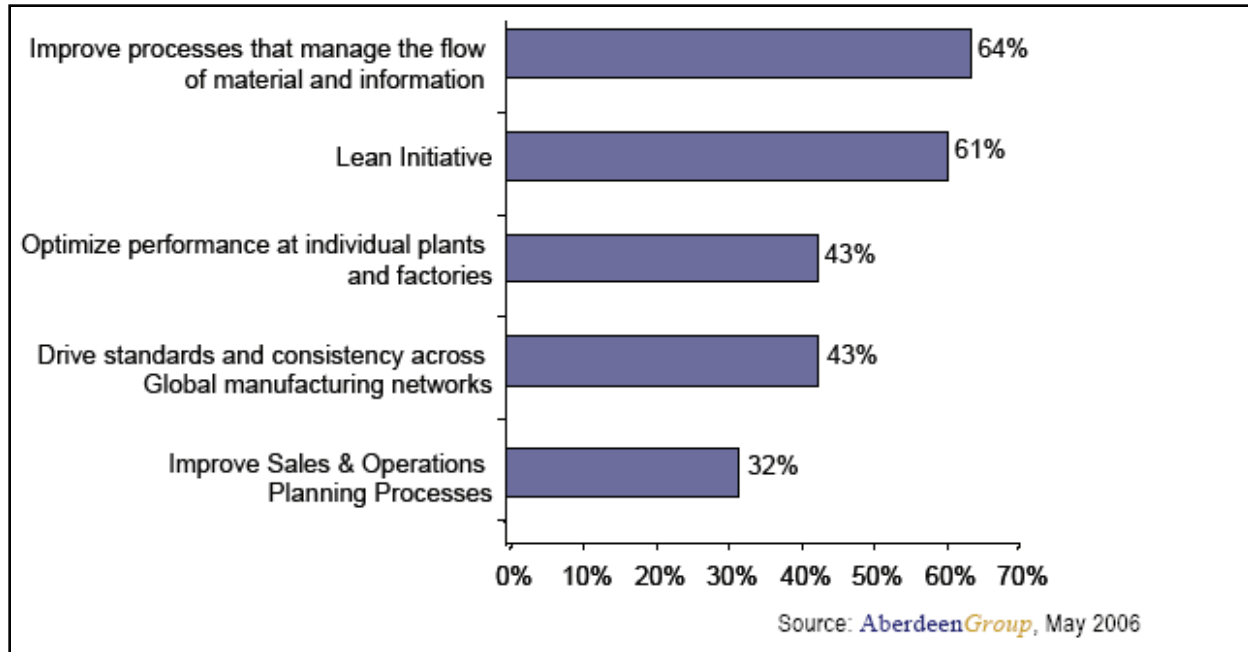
Improve processes that manage the flow of material and information
64%

Lean Initiative
61%

Optimize performance at individual plants and factories
43%

Drive standards and consistency across Global manufacturing networks
43%

Improve Sales & Operations Planning Processes
32%

0% 10% 20% 30% 40% 50% 60% 70%

Source: AberdeenGroup, May 2006